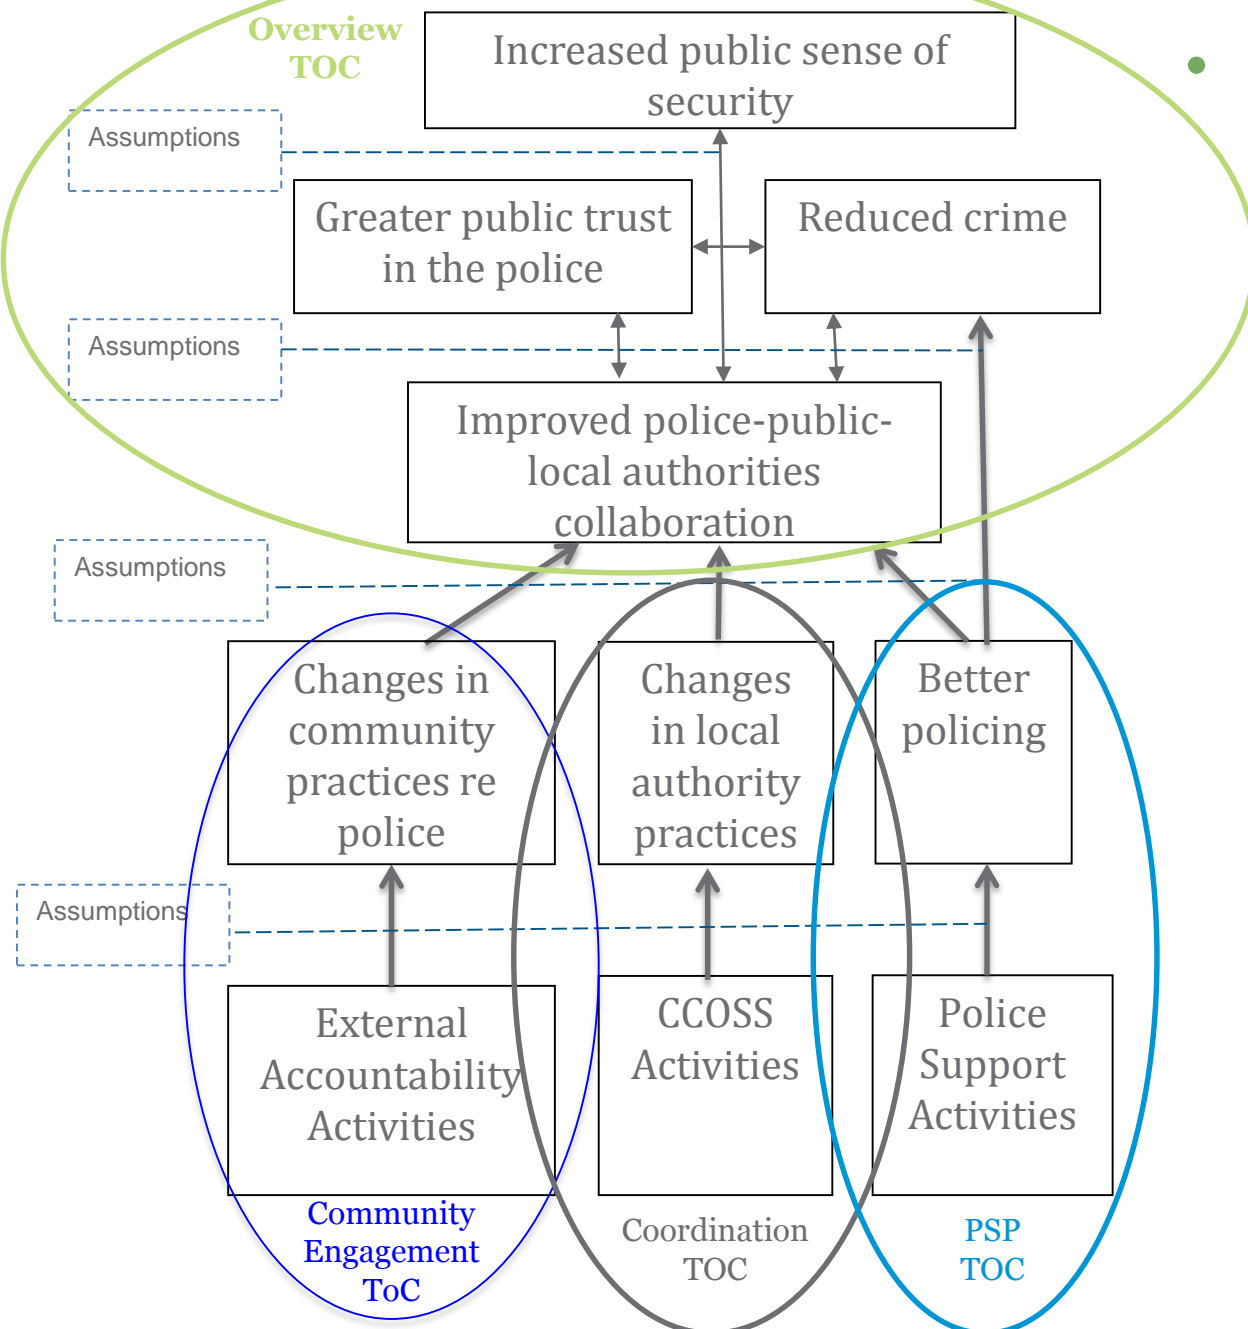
Overview TOC

Increased public sense of security

Assumptions

Greater public trust in the police

Reduced crime

Assumptions

Improved police-public-local authorities collaboration

Assumptions

Changes in community practices re police

Changes in local authority practices

Better policing

Assumptions

External Accountability Activities

CCOSS Activities

Police Support Activities

Community Engagement ToC

Coordination TOC

PSP TOC